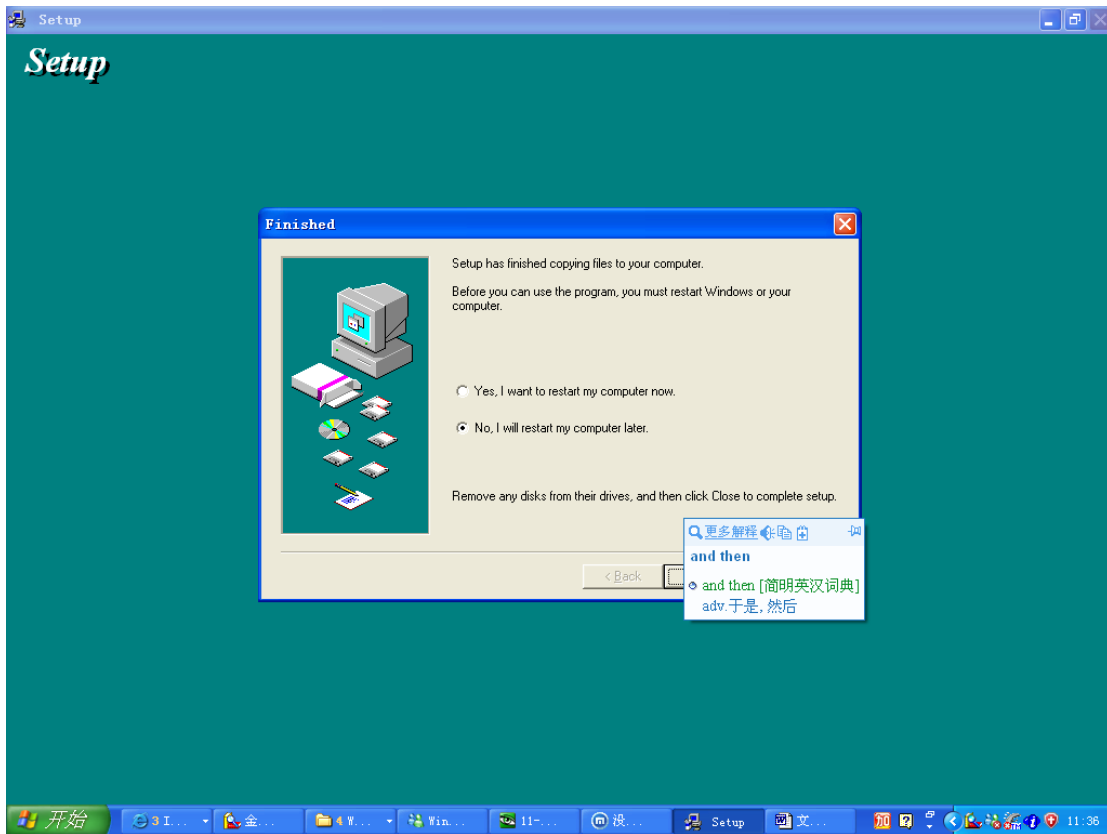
Setup

Setup

Finished

Setup has finished copying files to your computer.

Before you can use the program, you must restart Windows or your computer.

Yes, I want to restart my computer now.

No, I will restart my computer later.

Remove any disks from their drives, and then click Close to complete setup.

< Back

更多解释

and then

and then [简明英汉词典]
adv.于是, 然后

开始 3 I... 金... 4 W... Win... 11-... 设... Setup 文... 11:36